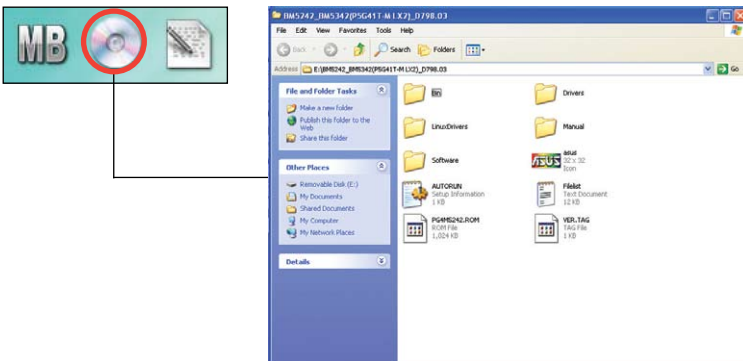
MB

BM5242_BM5342(P5G41T-M LX2)_D798.03

File Edit View Favorites Tools Help

Back Search Folders

Address E:\BM5242_BM5342(P5G41T-M LX2)_D798.03 Go

File and Folder Tasks

Make a new folder

Publish this folder to the Web

Share this folder

Other Places

Removable Disk (E:)

My Documents

Shared Documents

My Computer

My Network Places

Details

Bin

Drivers

LinuxDrivers

Manual

Software

asus
32 x 32
Icon

AUTORUN
Setup Information
1 KB

Filelist
Text Document
12 KB

P G4MS242.ROM
ROM File
1,024 KB

VER.TAG
TAG File
1 KB